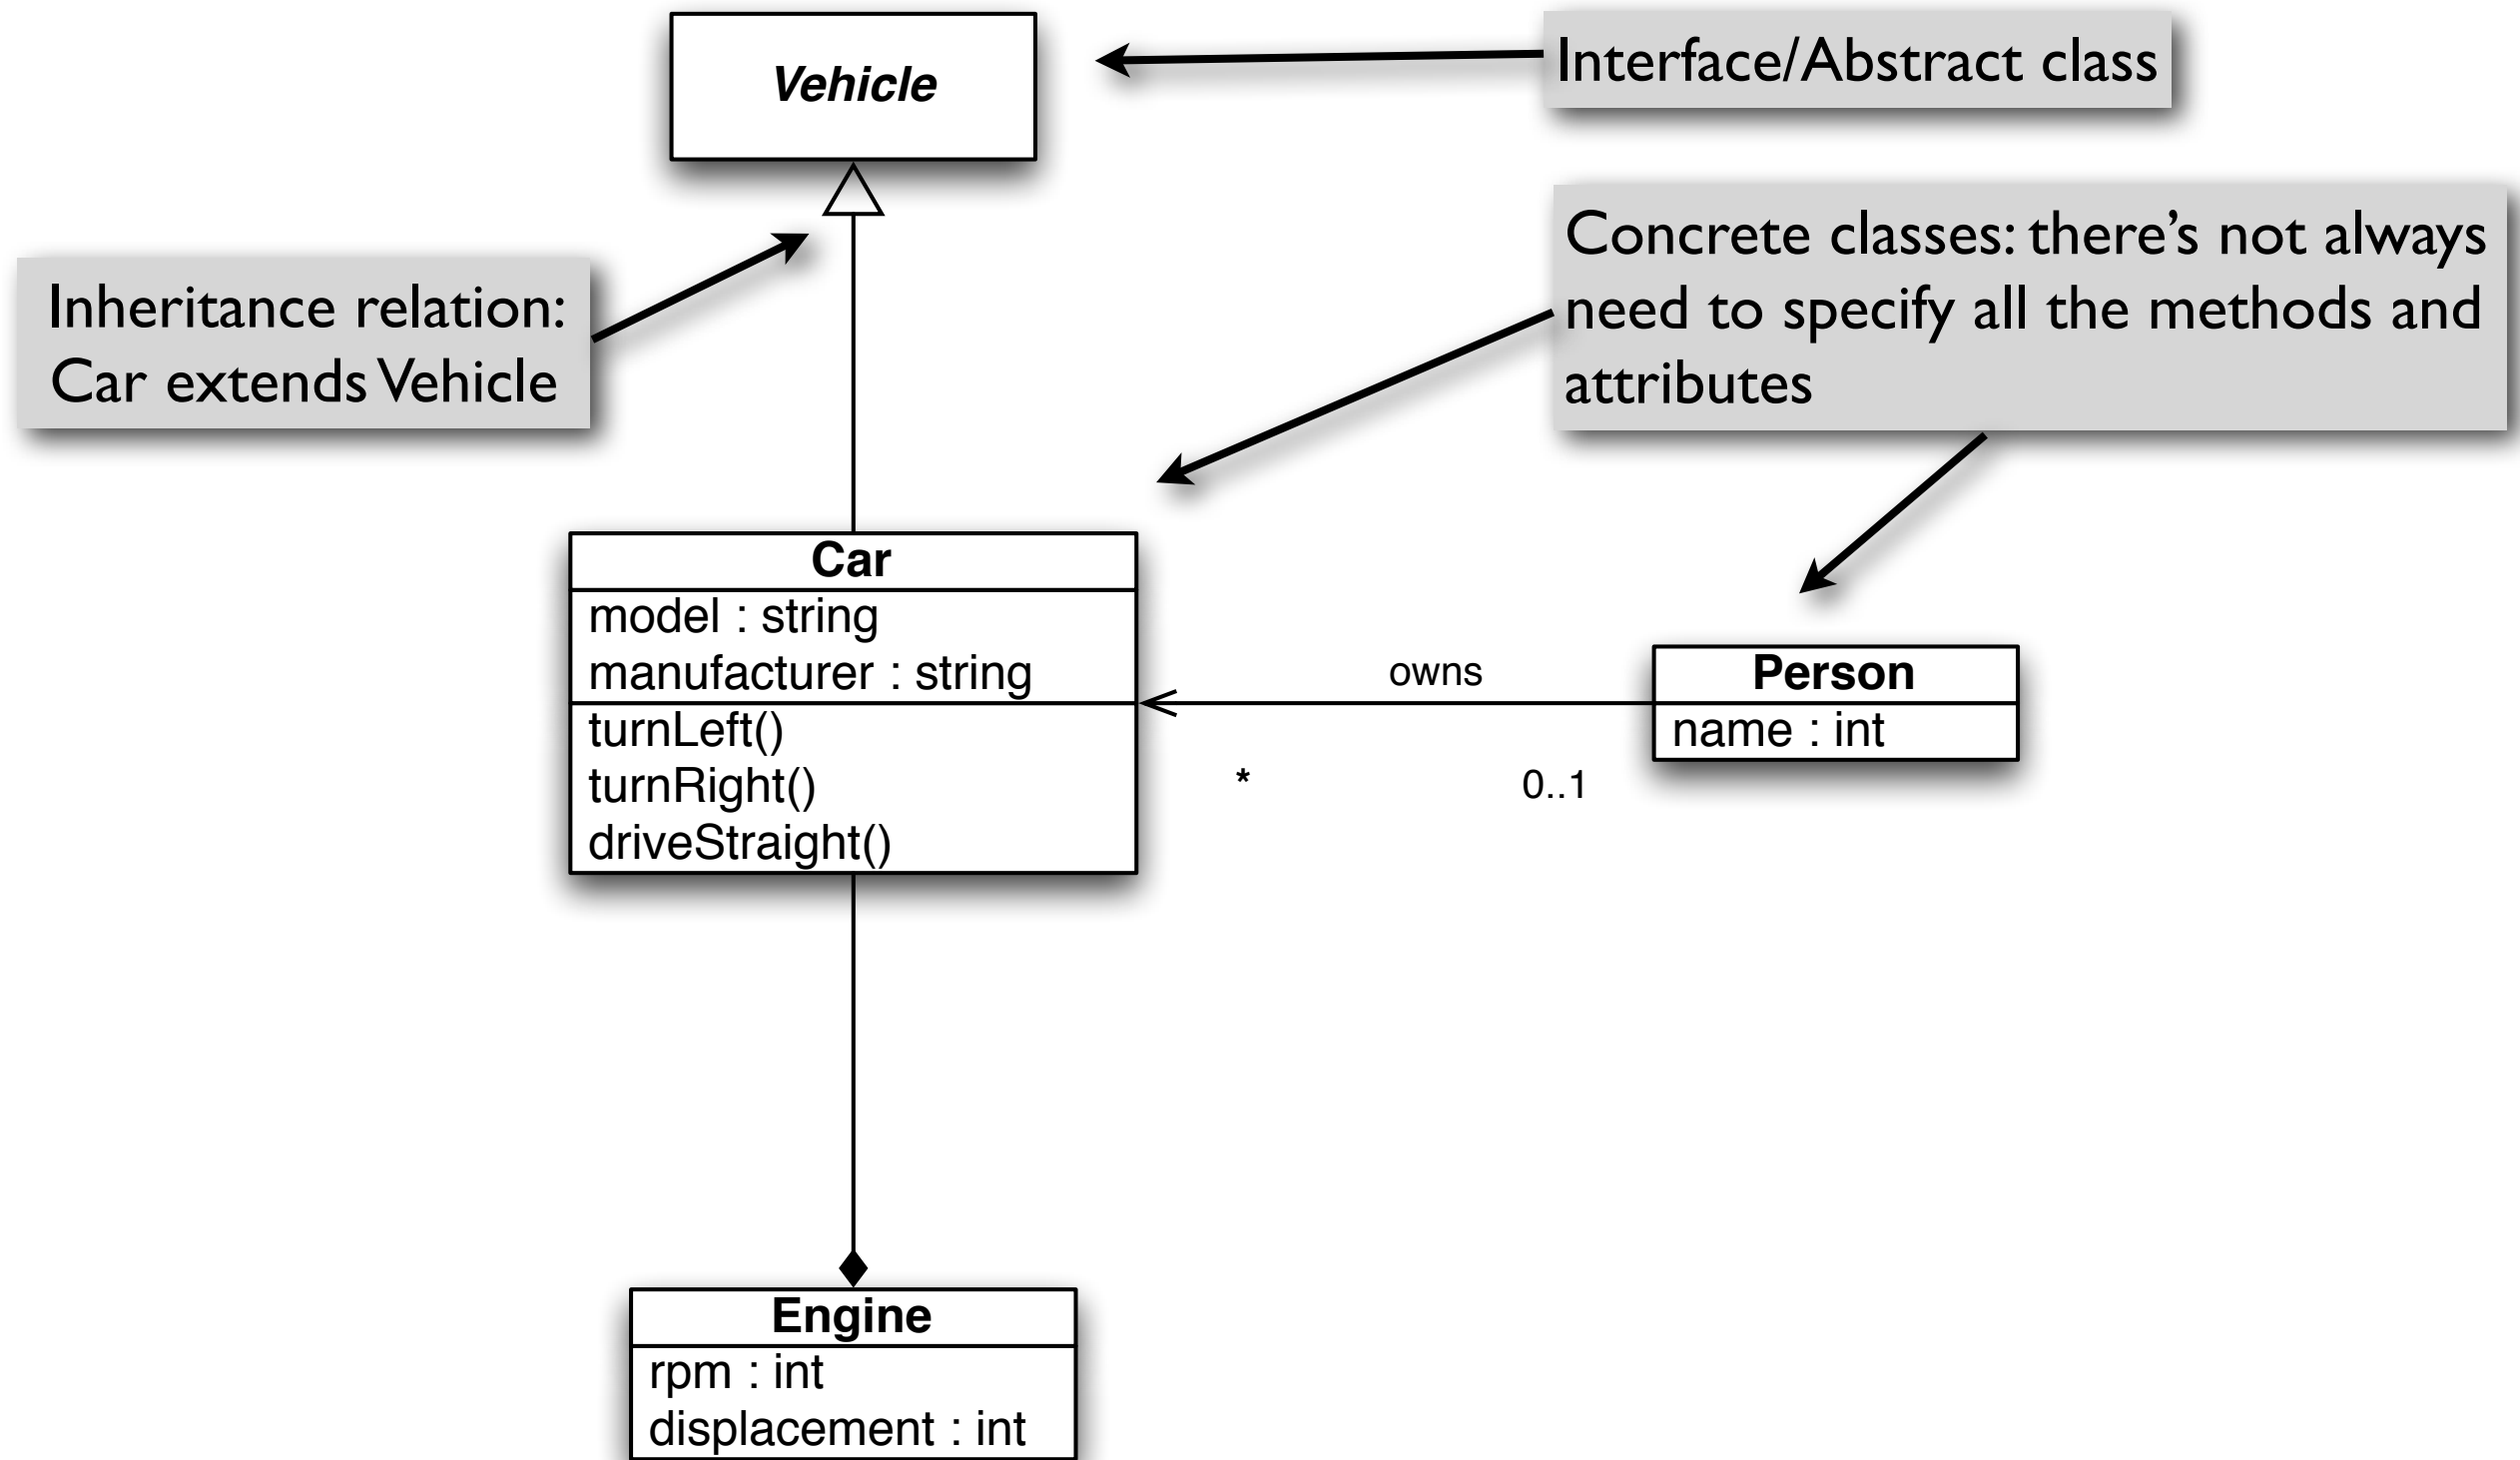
Vehicle

Interface/Abstract class

Concrete classes: there's not always need to specify all the methods and attributes

Inheritance relation: Car extends Vehicle

Car
model : string
manufacturer : string
turnLeft()
turnRight()
driveStraight()

owns

*

0..1

Person
name : int

Engine
rpm : int
displacement : int